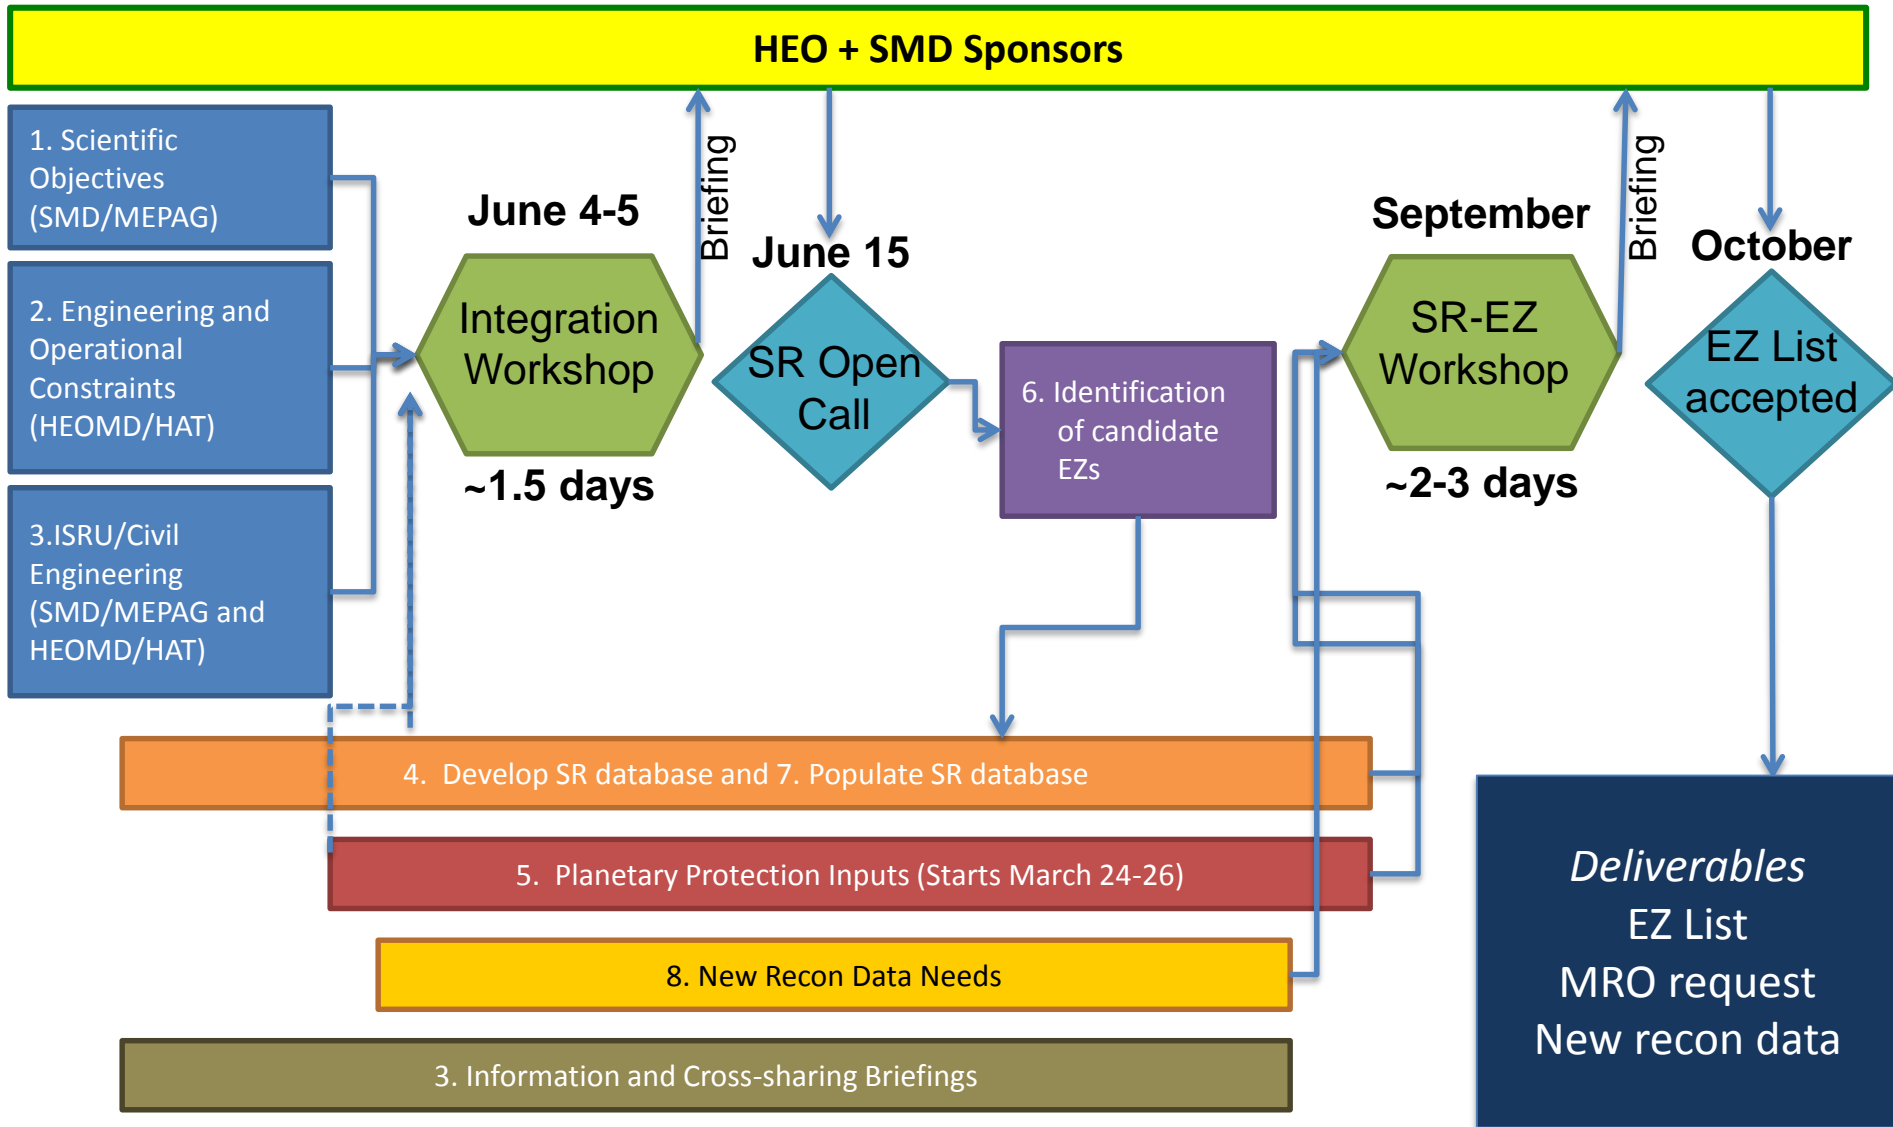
HEO + SMD Sponsors

1. Scientific Objectives (SMD/MEPAG)

2. Engineering and Operational Constraints (HEOMD/HAT)

3.ISRU/Civil Engineering (SMD/MEPAG and HEOMD/HAT)

June 4-5

Integration Workshop

~1.5 days

Briefing

June 15

SR Open Call

6. Identification of candidate EZs

September

SR-EZ Workshop

~2-3 days

Briefing

October

EZ List accepted

4. Develop SR database and 7. Populate SR database

5. Planetary Protection Inputs (Starts March 24-26)

8. New Recon Data Needs

3. Information and Cross-sharing Briefings

Deliverables
EZ List
MRO request
New recon data